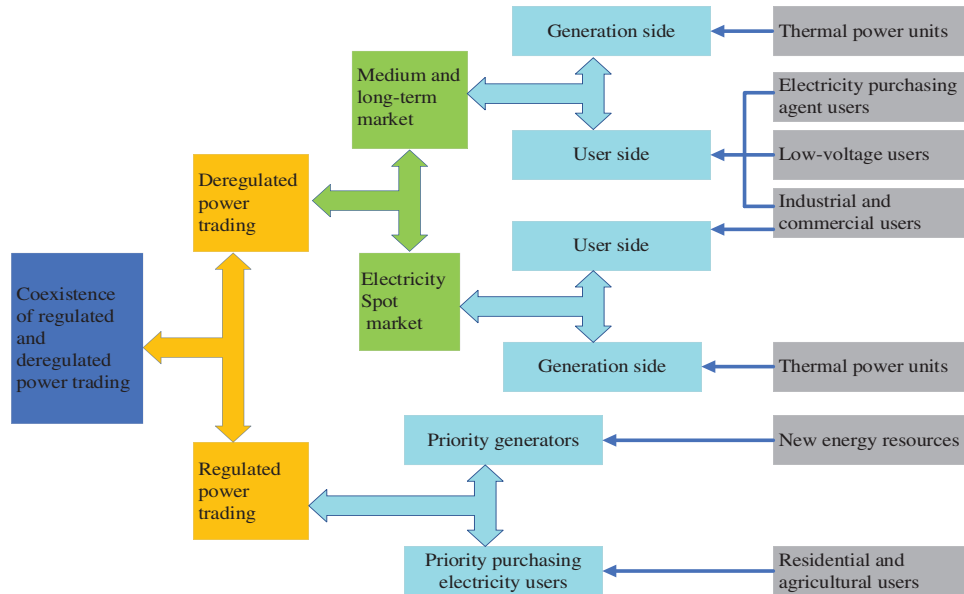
Coexistence of regulated and deregulated power trading

Deregulated power trading

Medium and long-term market

Generation side

Thermal power units

User side

Electricity purchasing agent users

Low-voltage users

Industrial and commercial users

Electricity Spot market

User side

Generation side

Thermal power units

Regulated power trading

Priority generators

New energy resources

Priority purchasing electricity users

Residential and agricultural users